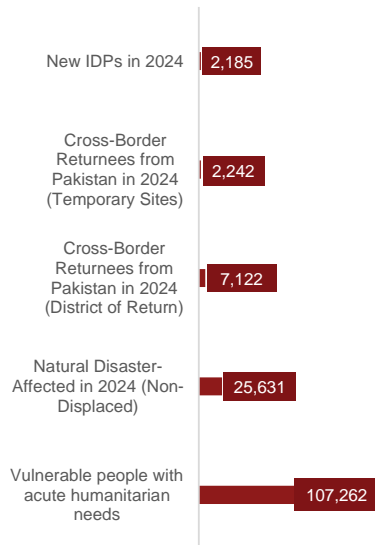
New IDPs in 2024
2,185

Cross-Border Returnees from Pakistan in 2024 (Temporary Sites)
2,242

Cross-Border Returnees from Pakistan in 2024 (District of Return)
7,122

Natural Disaster-Affected in 2024 (Non-Displaced)
25,631

Vulnerable people with acute humanitarian needs
107,262